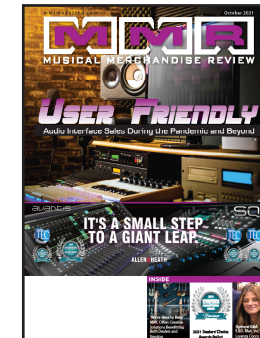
www.mmrmagazine.com
October 2021
MMR
MUSICAL MERCHANDISE REVIEW
User Friendly
Audio Interface Sales During the Pandemic and Beyond
avantis
SQ
IT'S A SMALL STEP TO A GIANT LEAP.
ALLEN&HEATH
INSIDE
Thrive Here to Help MMR: Offers Creative Solutions Benefitting Both Dealers and Vendors
2021 Dealers' Choice Awards Ballot
Spheres Q&A CEO, Music, Inc